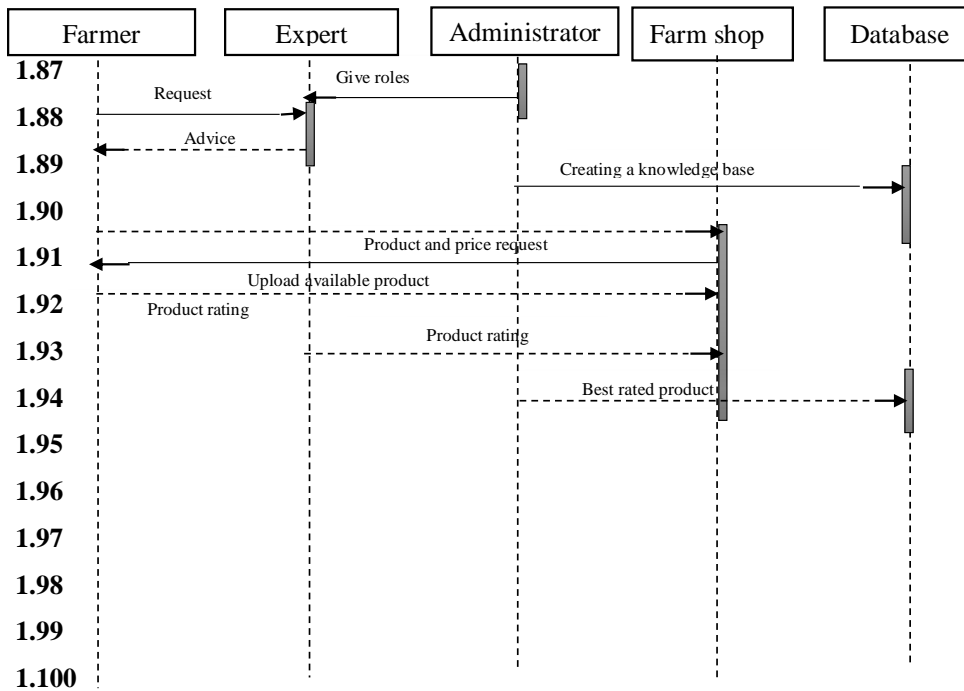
Farmer
Expert
Administrator
Farm shop
Database

1.87
Give roles
Request
1.88
Advice
1.89
Creating a knowledge base
1.90
Product and price request
1.91
Upload available product
1.92
Product rating
Product rating
1.93
Best rated product
1.94
1.95
1.96
1.97
1.98
1.99
1.100